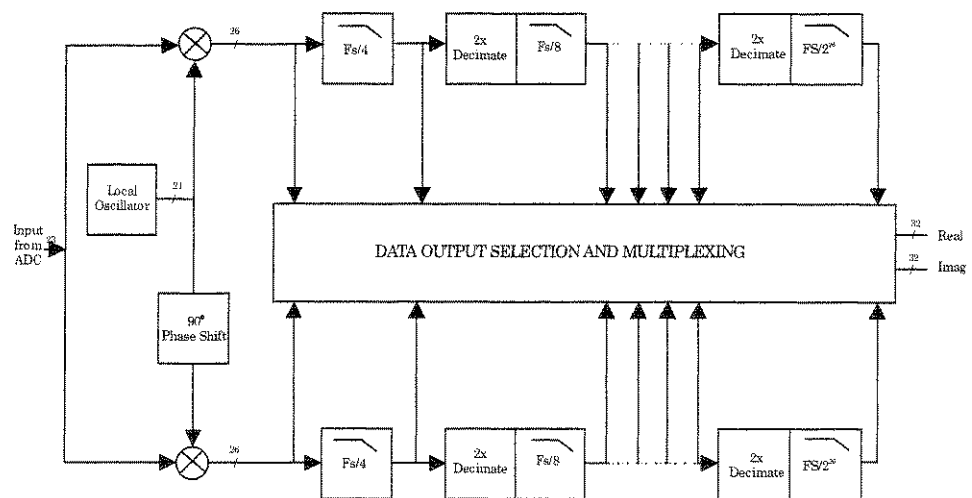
26

Fs/4

2x Decimate

Fs/8

2x Decimate

$FS/2^{26}$

Local Oscillator

21

Input from ADC

23

DATA OUTPUT SELECTION AND MULTIPLEXING

32

Real

32

Imag

90° Phase Shift

26

Fs/4

2x Decimate

Fs/8

2x Decimate

$FS/2^{26}$